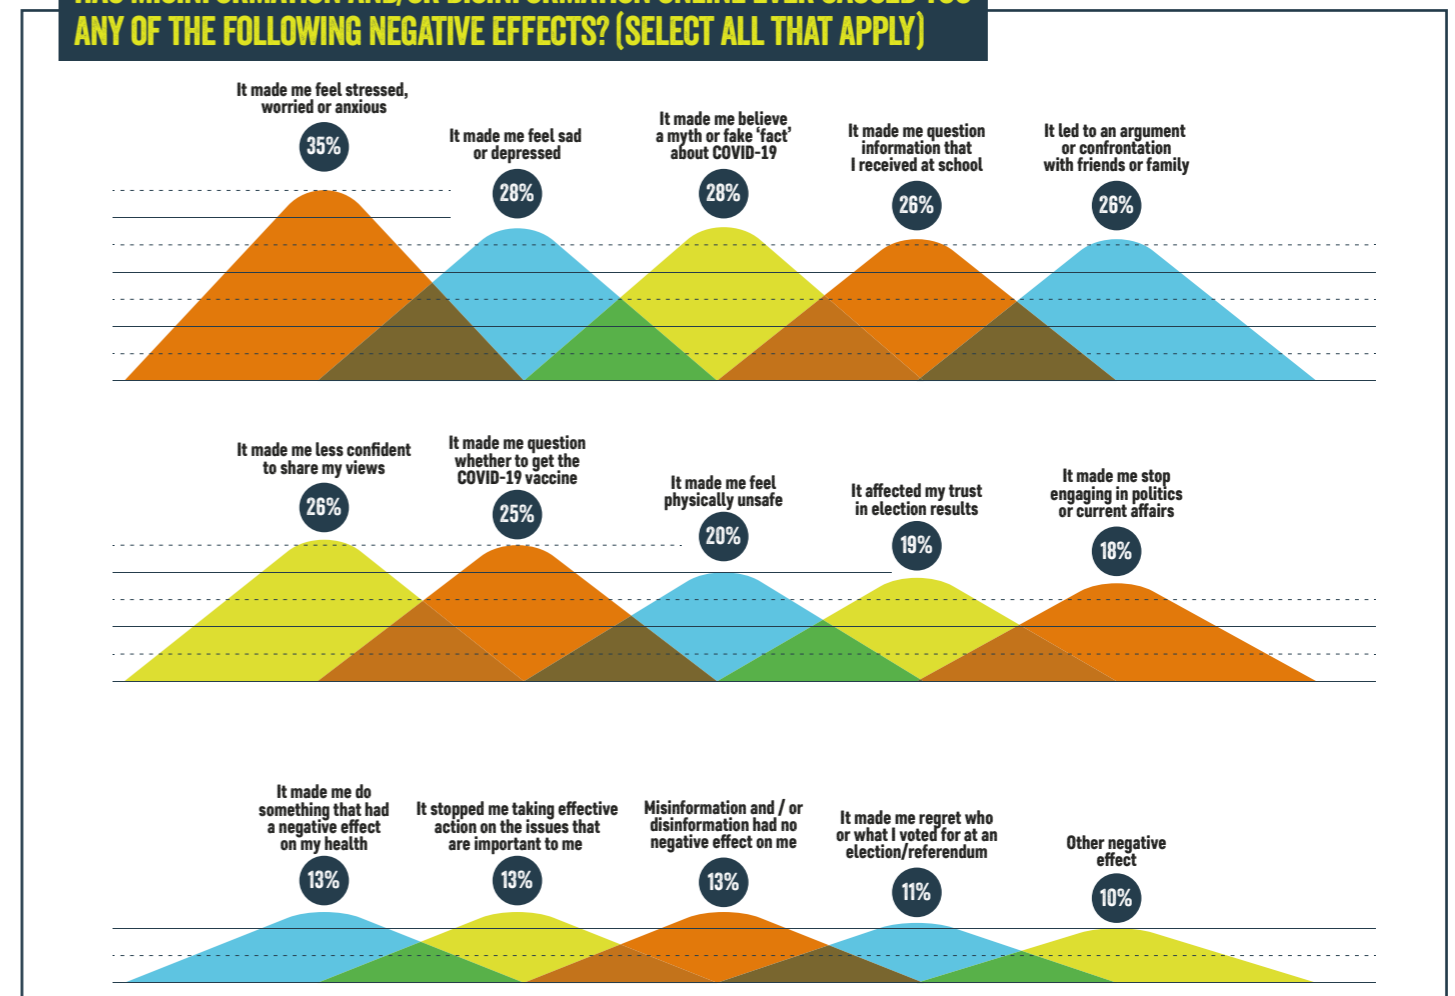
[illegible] ANY OF THE FOLLOWING NEGATIVE EFFECTS? (SELECT ALL THAT APPLY)

It made me feel stressed, worried or anxious
35%

It made me feel sad or depressed
28%

It made me believe a myth or fake 'fact' about COVID-19
28%

It made me question information that I received at school
26%

It led to an argument or confrontation with friends or family
26%

It made me less confident to share my views
26%

It made me question whether to get the COVID-19 vaccine
25%

It made me feel physically unsafe
20%

It affected my trust in election results
19%

It made me stop engaging in politics or current affairs
18%

It made me do something that had a negative effect on my health
13%

It stopped me taking effective action on the issues that are important to me
13%

Misinformation and / or disinformation had no negative effect on me
13%

It made me regret who or what I voted for at an election/referendum
11%

Other negative effect
10%